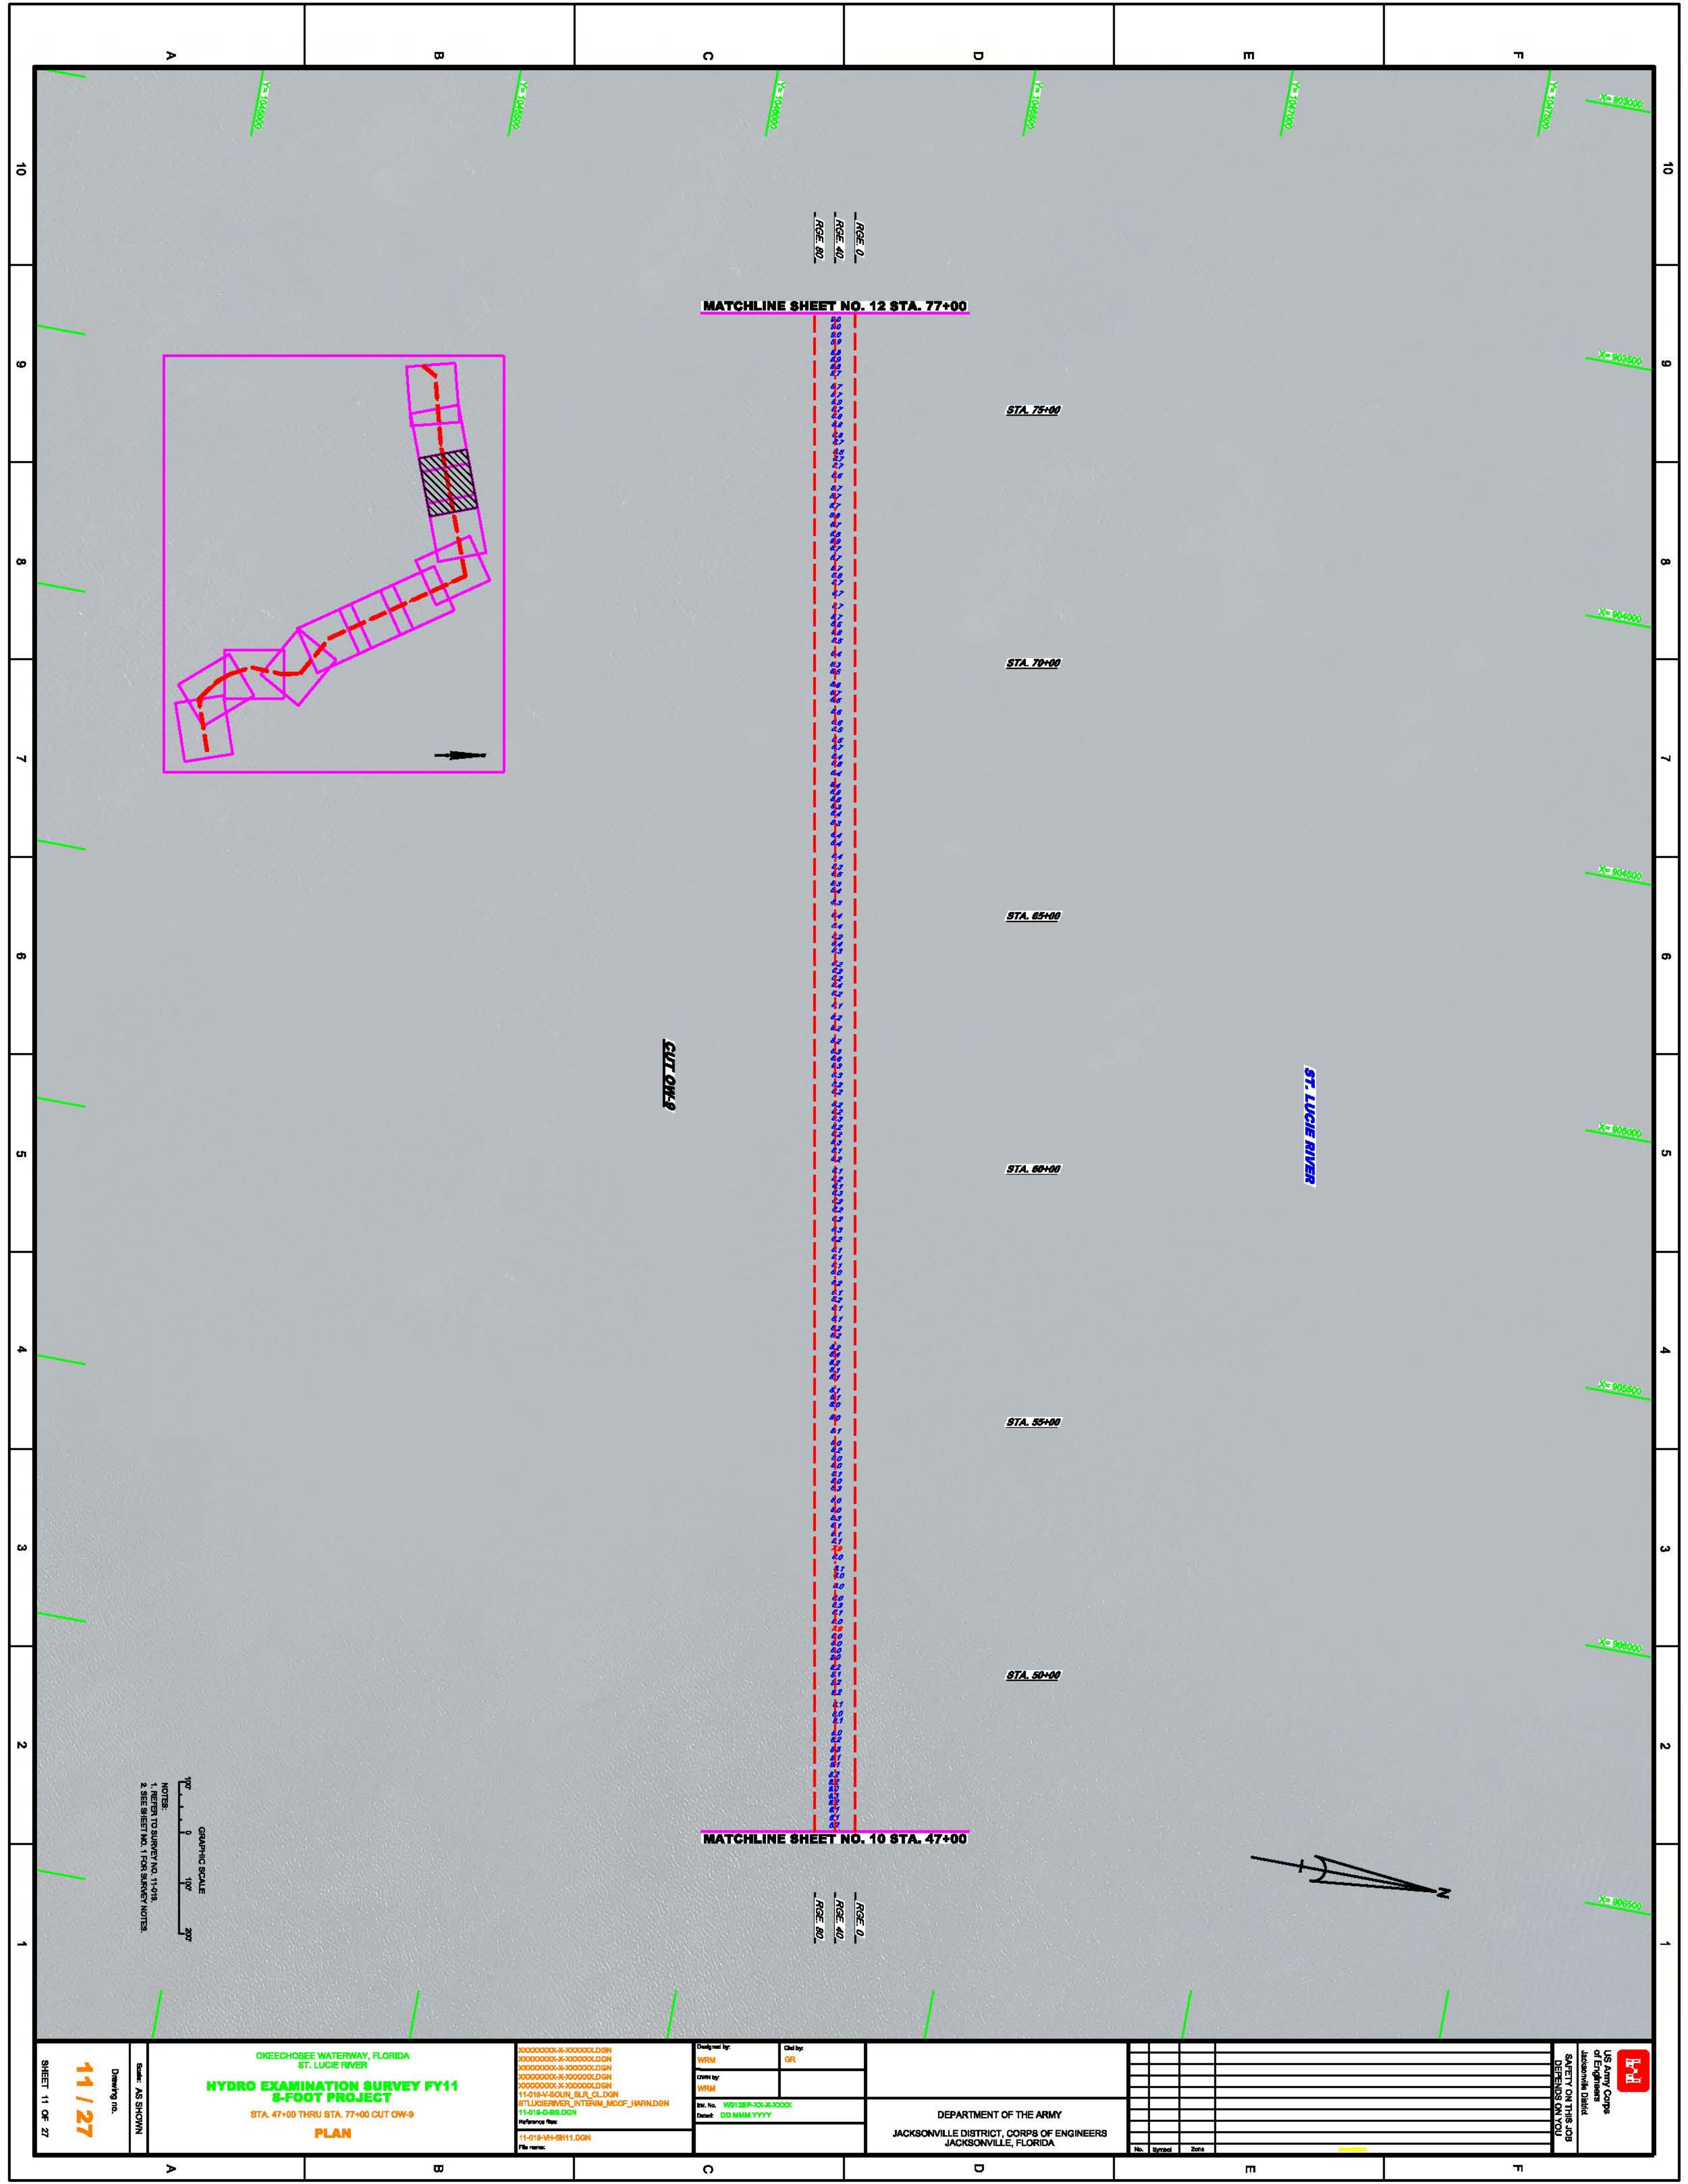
A B C D E F

10 9 8 7 6 5 4 3 2 1

Y= 1045000
Y= 1045500
Y= 1046000
Y= 1046500
Y= 1047000
Y= 1047500

X= 903000
X= 903500
X= 904000
X= 904500
X= 905000
X= 905500
X= 906000
X= 906500

RGE 0
RGE 40
RGE 80

MATCHLINE SHEET NO. 12 STA. 77+00

STA. 75+00
STA. 70+00
STA. 65+00
STA. 60+00
STA. 55+00
STA. 50+00

CUT OW-9

ST. LUCIE RIVER

MATCHLINE SHEET NO. 10 STA. 47+00

RGE 0
RGE 40
RGE 80

N

GRAPHIC SCALE
100' 0 100' 200'

NOTES:
1. REFER TO SURVEY NO. 11-019.
2. SEE SHEET NO. 1 FOR SURVEY NOTES.

SHEET 11 OF 27
11 / 27
Drawing no.
Scale: AS SHOWN

OKEECHOBEE WATERWAY, FLORIDA
ST. LUCIE RIVER
HYDRO EXAMINATION SURVEY FY11
8-FOOT PROJECT
STA. 47+00 THRU STA. 77+00 CUT OW-9
PLAN

XXXXXXXXX-X-XXXXXX.DGN
XXXXXXXXX-X-XXXXXX.DGN
XXXXXXXXX-X-XXXXXX.DGN
XXXXXXXXX-X-XXXXXX.DGN
XXXXXXXXX-X-XXXXXX.DGN
11-019-V-SOUN_SLR_CL.DGN
STLUCIERIVER_INTERIM_MOCF_HARN.DGN
11-019-C-BS.DGN
Reference files:
11-019-VH-SH11.DGN
File name:

Designed by: WRM
Ckd by: GR
Dwn by: WRM
Inv. No. WS12BP-XX-X-XXXX
Dated: DD MMM YYYY

DEPARTMENT OF THE ARMY
JACKSONVILLE DISTRICT, CORPS OF ENGINEERS
JACKSONVILLE, FLORIDA

No. Symbol Zone

US Army Corps of Engineers
Jacksonville District
SAFETY ON THIS JOB DEPENDS ON YOU